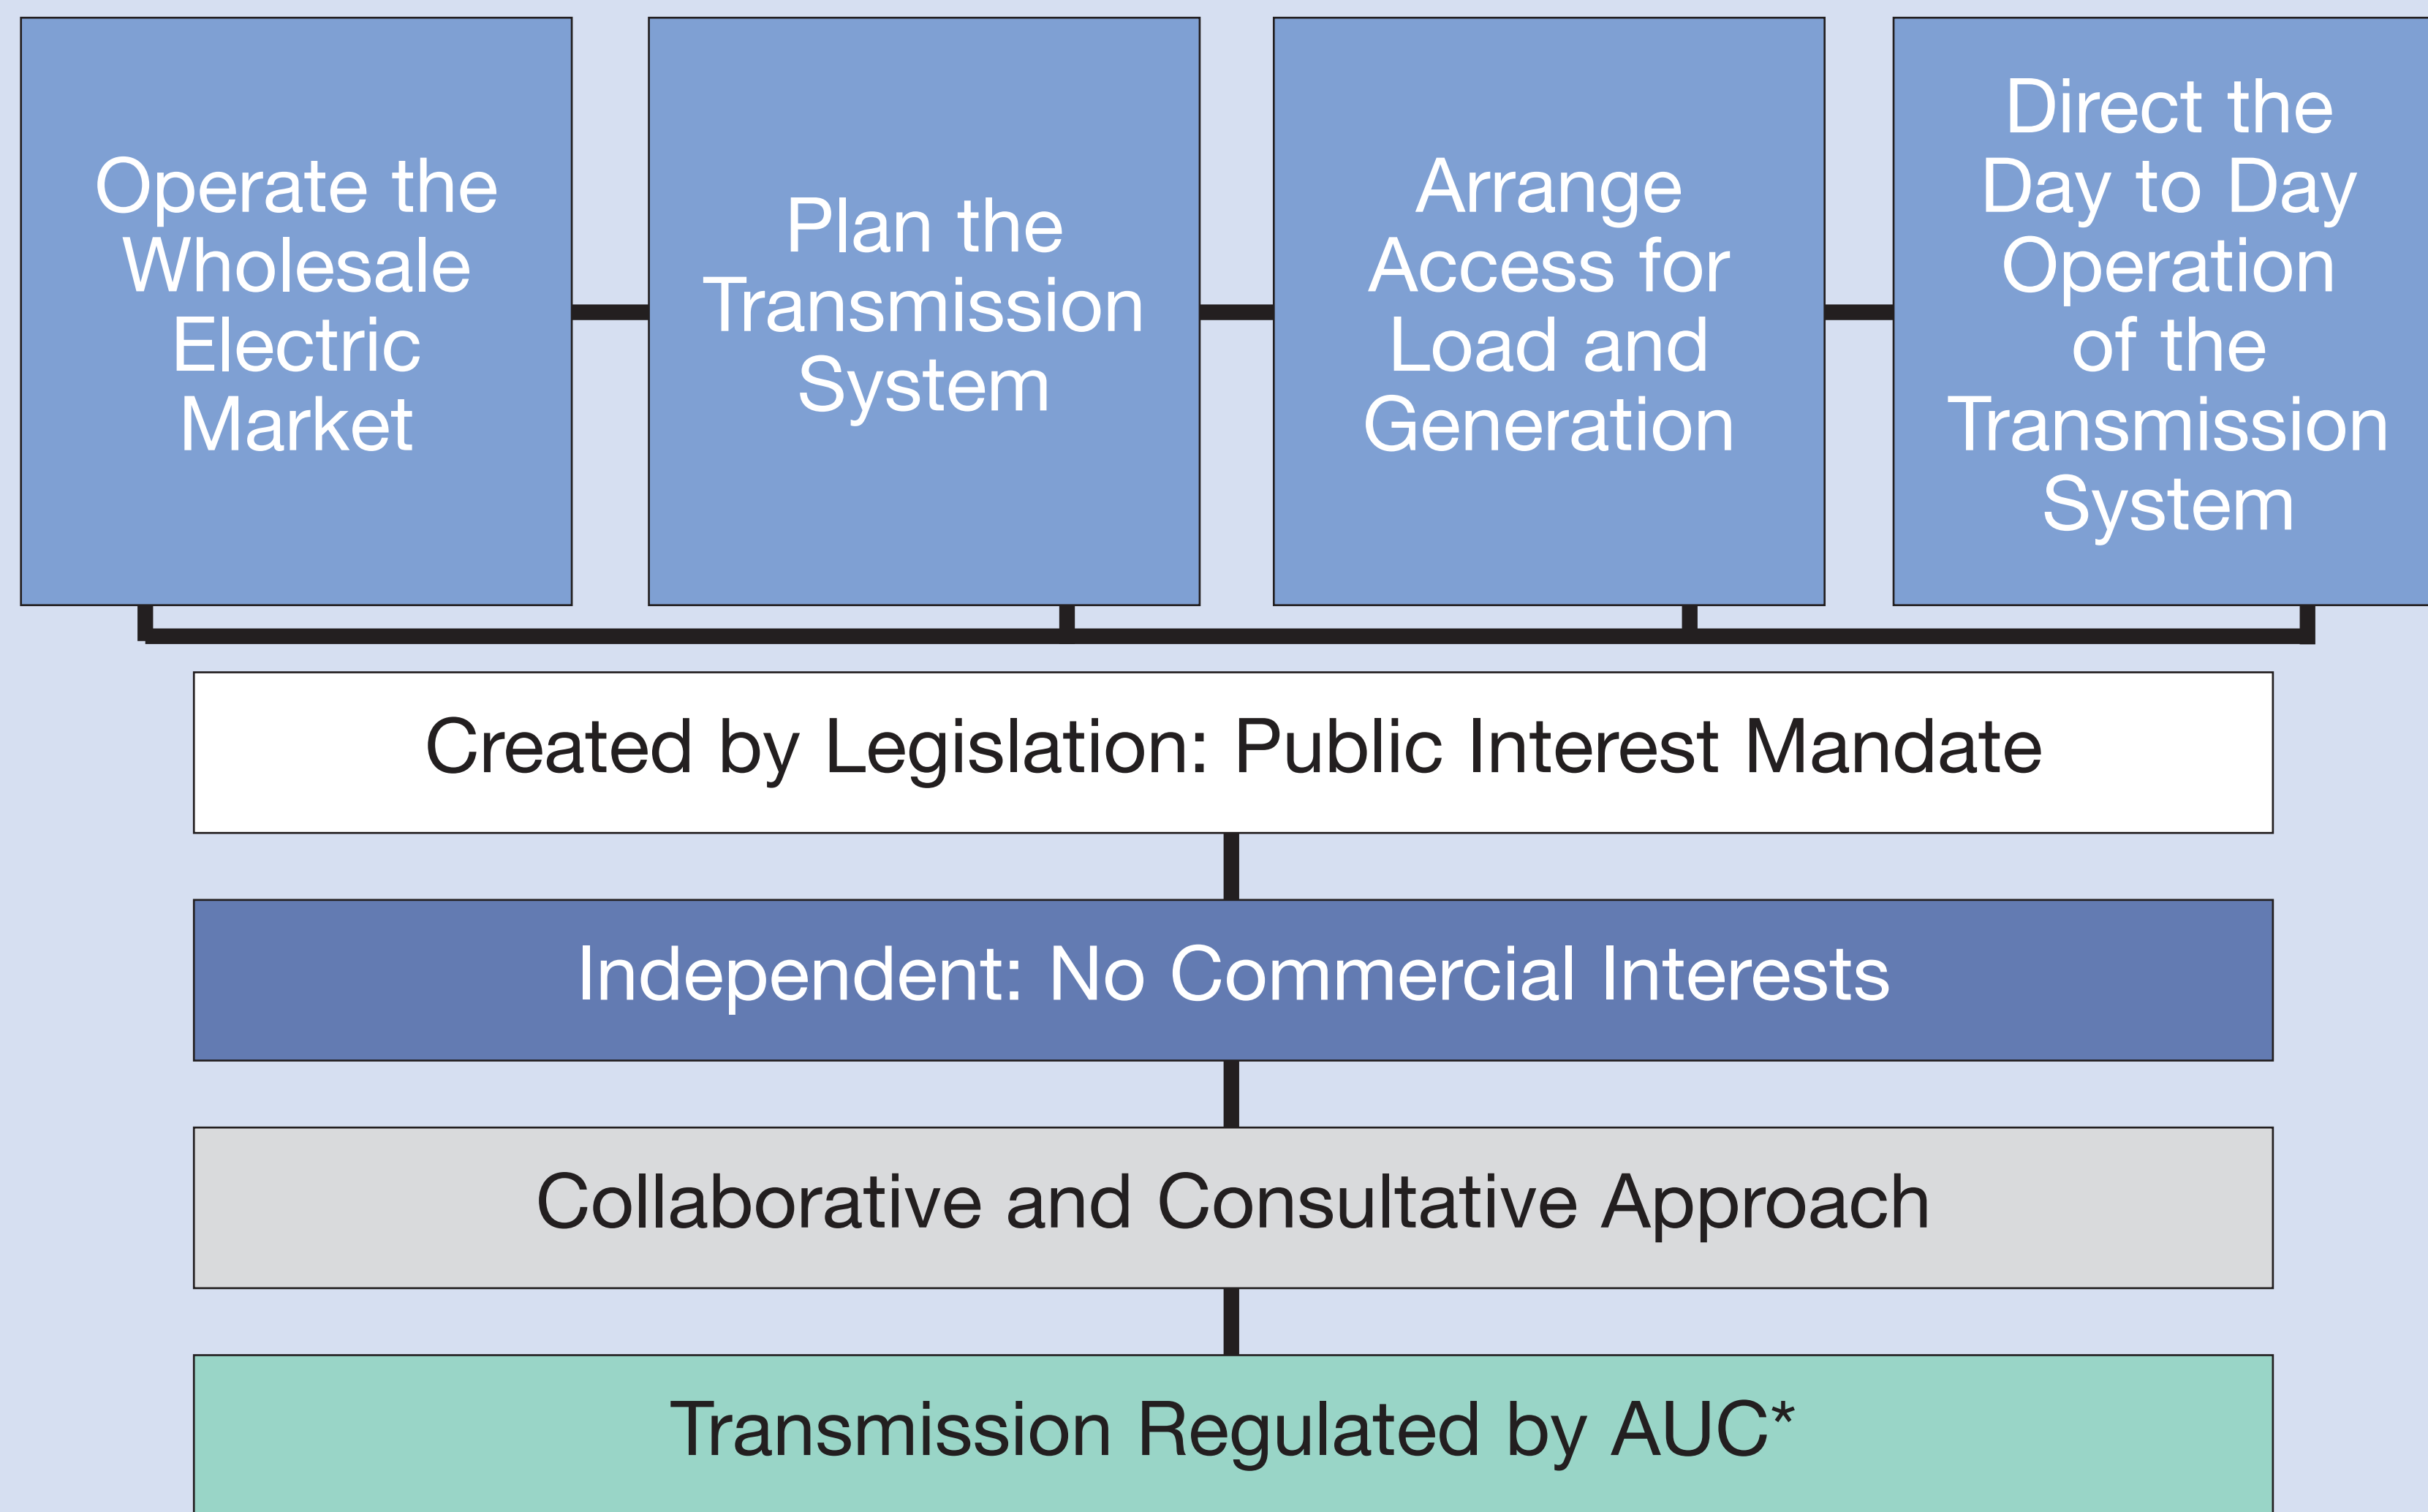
Operate the Wholesale Electric Market

Plan the Transmission System

Arrange Access for Load and Generation

Direct the Day to Day Operation of the Transmission System

Created by Legislation: Public Interest Mandate

Independent: No Commercial Interests

Collaborative and Consultative Approach

Transmission Regulated by AUC*